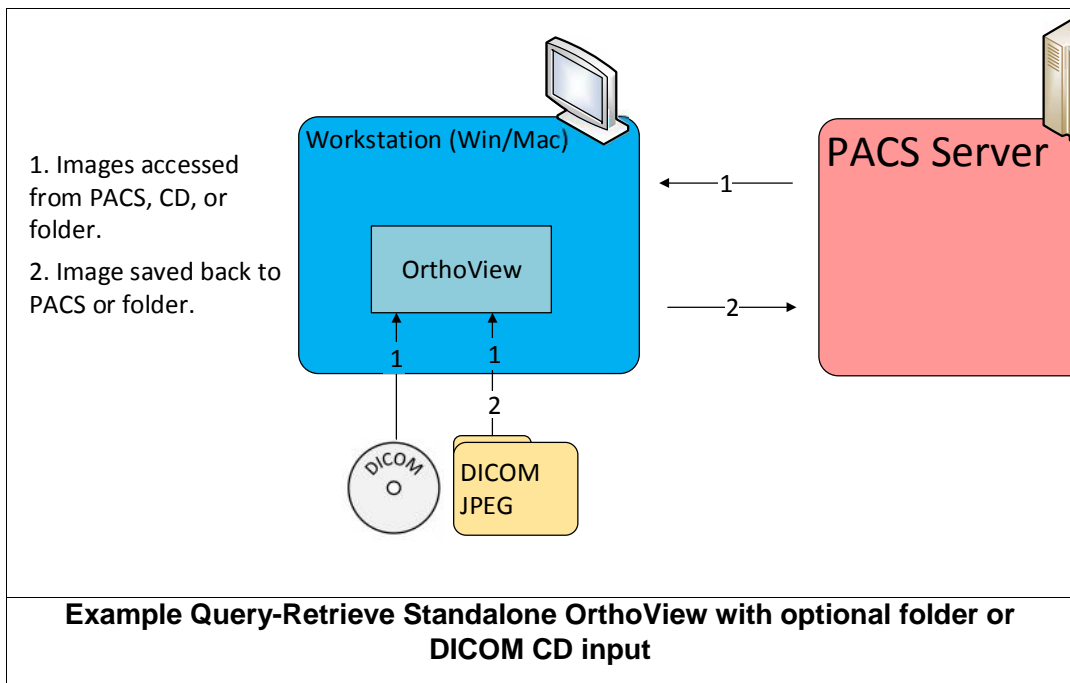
1. Images accessed from PACS, CD, or folder.

2. Image saved back to PACS or folder.

Workstation (Win/Mac)

OrthoView

1

1

2

DICOM

DICOM
JPEG

PACS Server

1

2

Example Query-Retrieve Standalone OrthoView with optional folder or DICOM CD input